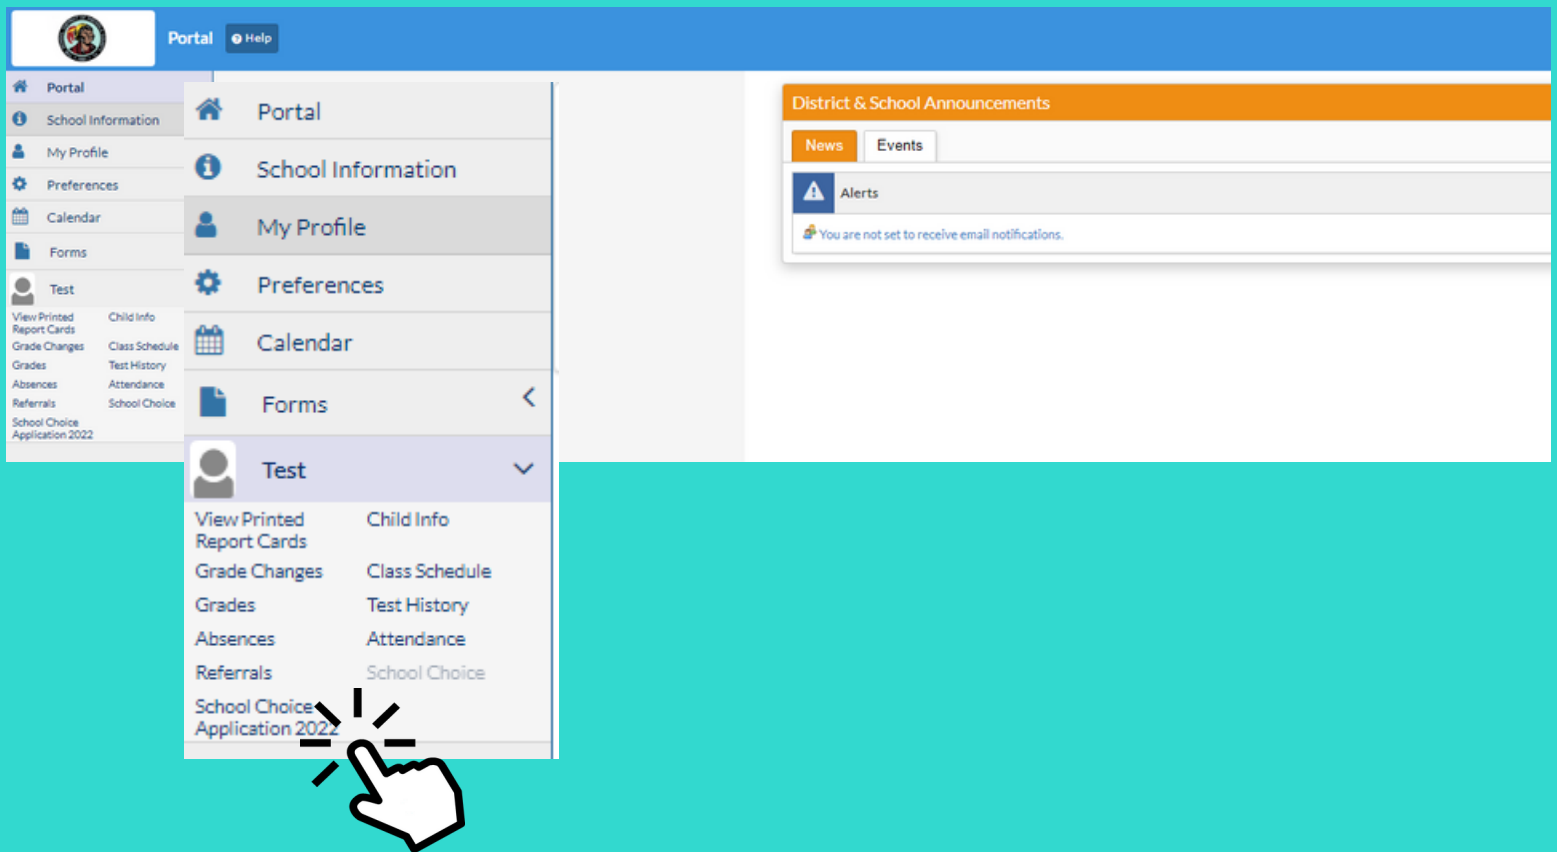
Portal Help

Portal
School Information
My Profile
Preferences
Calendar
Forms
Test
View Printed Report Cards
Child Info
Grade Changes
Class Schedule
Grades
Test History
Absences
Attendance
Referrals
School Choice
School Choice Application 2022

Portal
School Information
My Profile
Preferences
Calendar
Forms
Test
View Printed Report Cards
Child Info
Grade Changes
Class Schedule
Grades
Test History
Absences
Attendance
Referrals
School Choice
School Choice Application 2022

District & School Announcements
News
Events
Alerts
You are not set to receive email notifications.